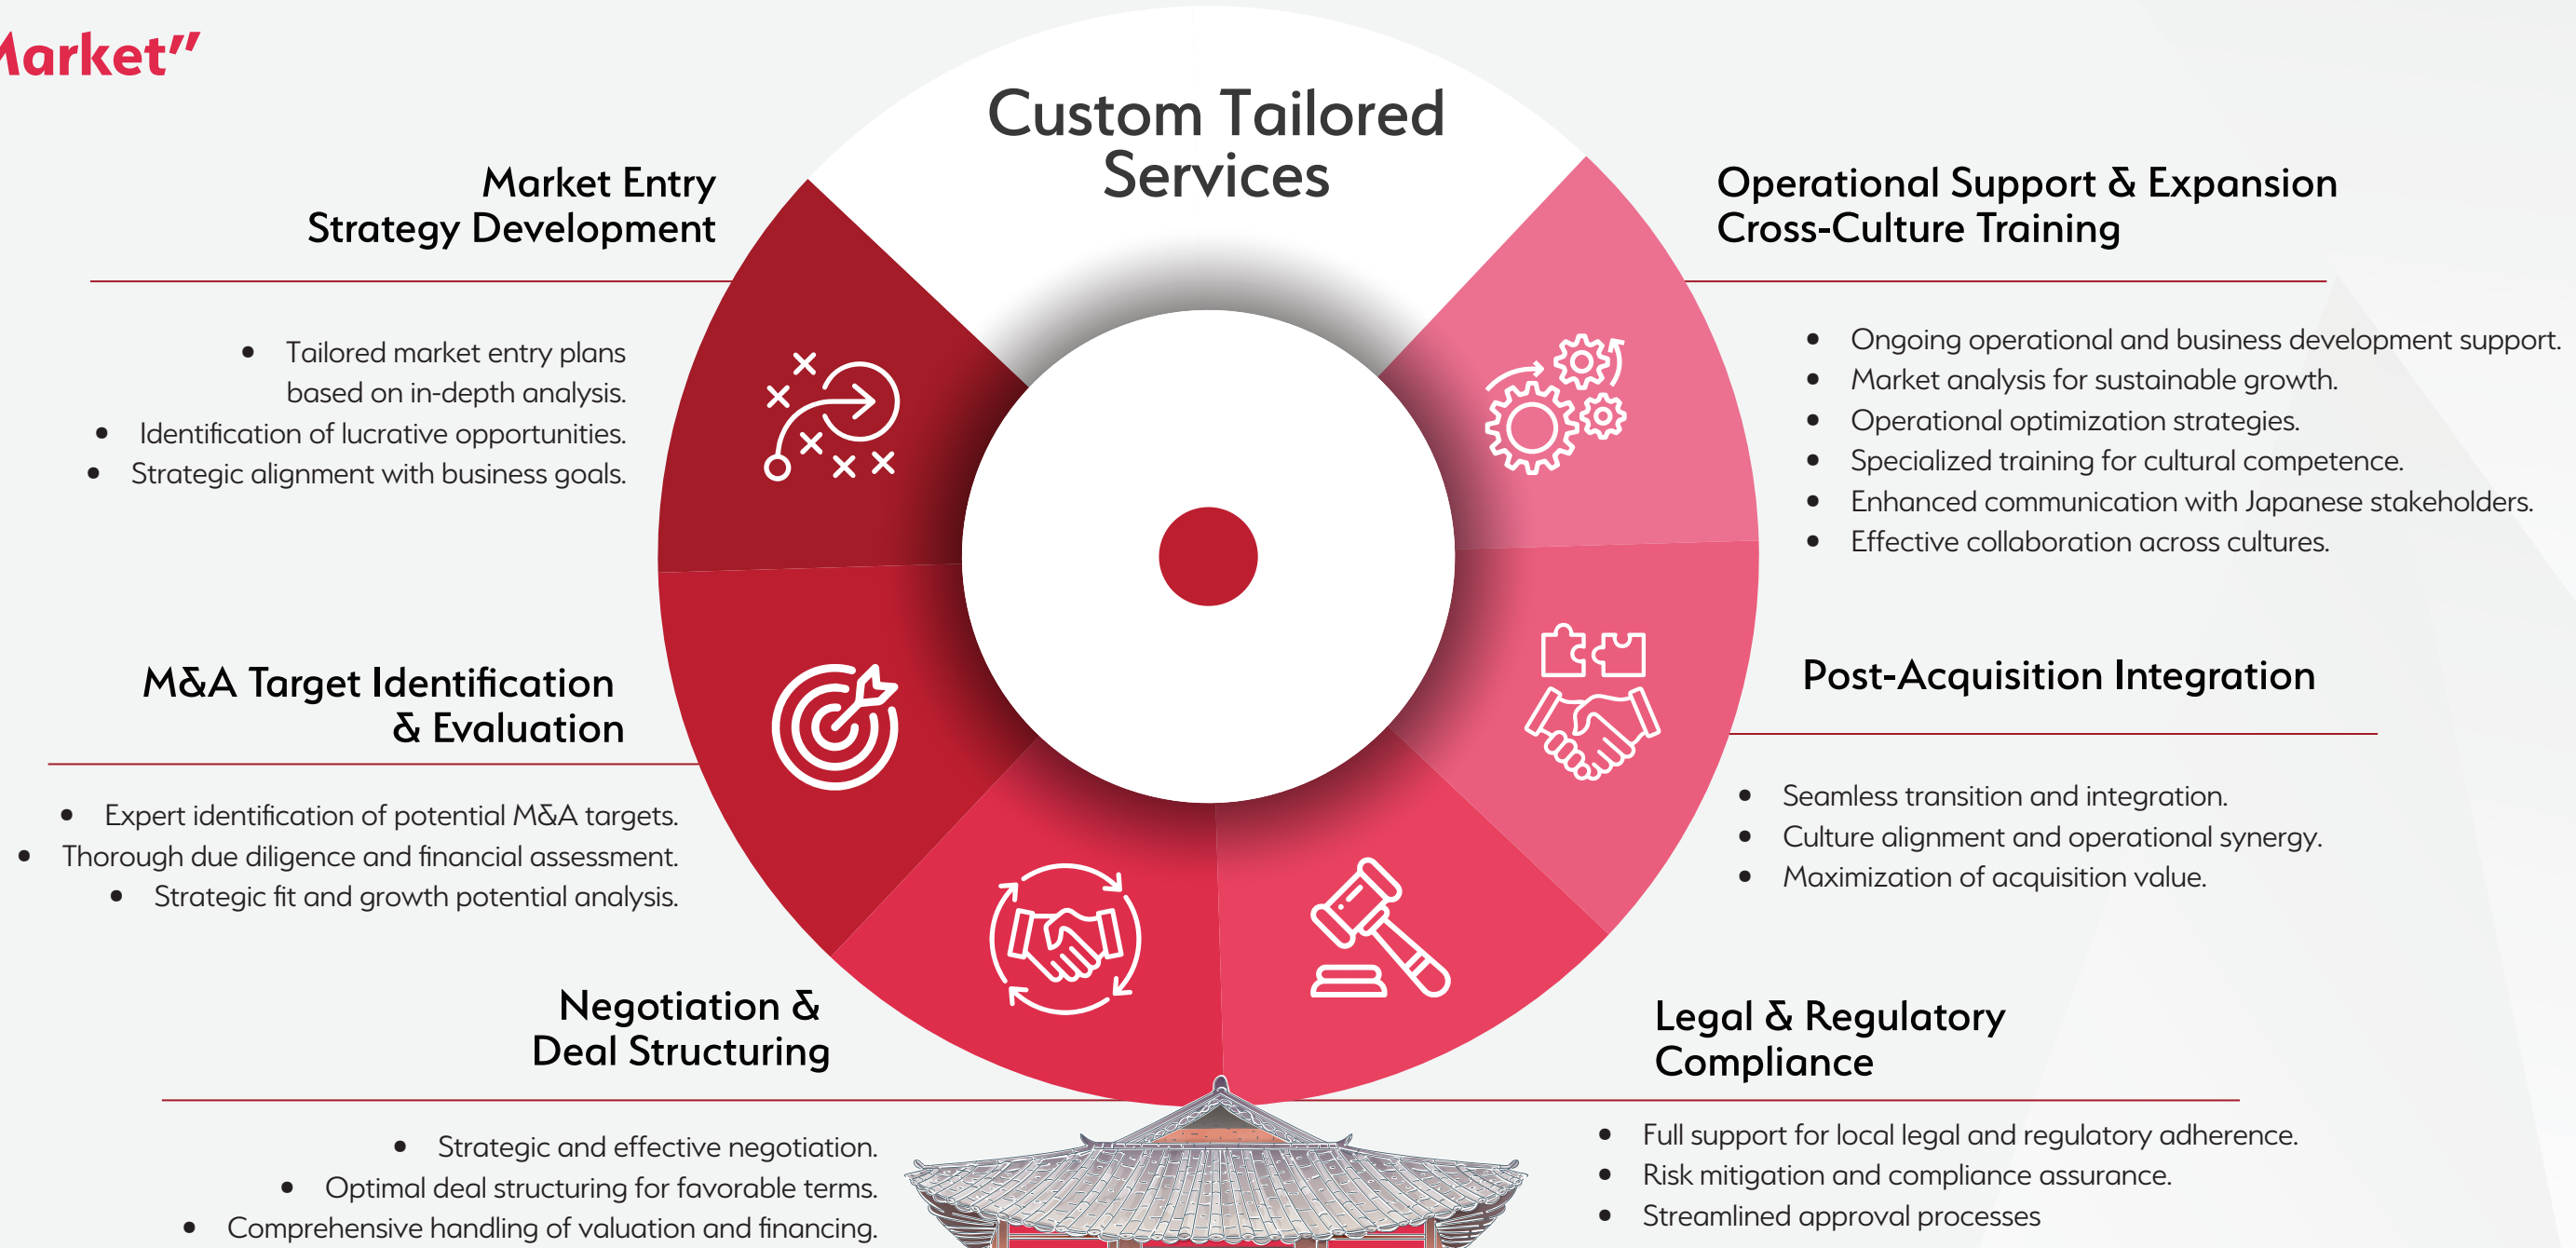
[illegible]arket"

Custom Tailored Services

Market Entry Strategy Development

- Tailored market entry plans based on in-depth analysis.
- Identification of lucrative opportunities.
- Strategic alignment with business goals.

Operational Support & Expansion Cross-Culture Training

- Ongoing operational and business development support.
- Market analysis for sustainable growth.
- Operational optimization strategies.
- Specialized training for cultural competence.
- Enhanced communication with Japanese stakeholders.
- Effective collaboration across cultures.

M&A Target Identification & Evaluation

- Expert identification of potential M&A targets.
- Thorough due diligence and financial assessment.
- Strategic fit and growth potential analysis.

Post-Acquisition Integration

- Seamless transition and integration.
- Culture alignment and operational synergy.
- Maximization of acquisition value.

Negotiation & Deal Structuring

- Strategic and effective negotiation.
- Optimal deal structuring for favorable terms.
- Comprehensive handling of valuation and financing.

Legal & Regulatory Compliance

- Full support for local legal and regulatory adherence.
- Risk mitigation and compliance assurance.
- Streamlined approval processes